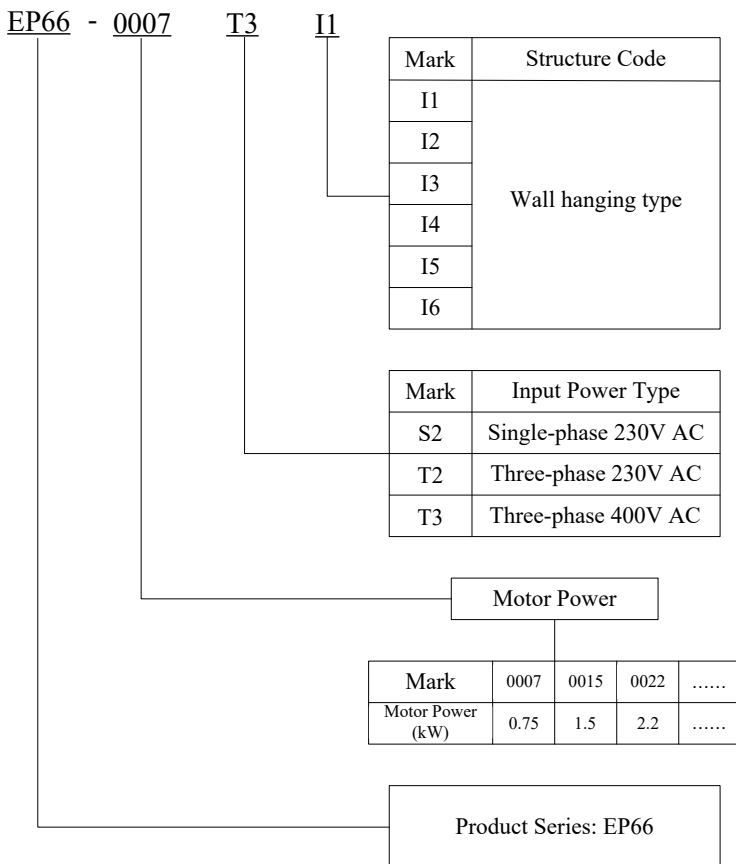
EP66 - 0007 T3 I1

| Mark | Structure Code |
|---|---|
| I1 | Wall hanging type |
| I2 | |
| I3 | |
| I4 | |
| I5 | |
| I6 | |

| Mark | Input Power Type |
|---|---|
| S2 | Single-phase 230V AC |
| T2 | Three-phase 230V AC |
| T3 | Three-phase 400V AC |

Motor Power

| Mark | 0007 | 0015 | 0022 | ...... |
|---|---|---|---|---|
| Motor Power (kW) | 0.75 | 1.5 | 2.2 | ...... |

Product Series: EP66